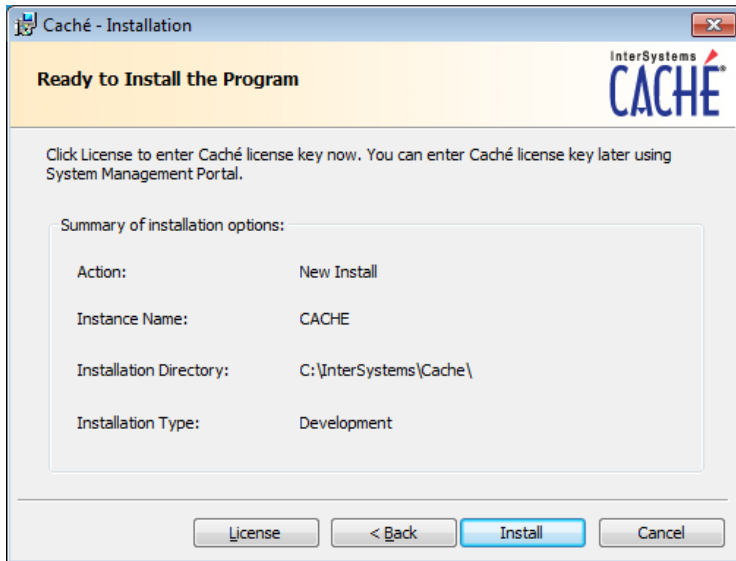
Caché - Installation

Ready to Install the Program

InterSystems CACHÉ

Click License to enter Caché license key now. You can enter Caché license key later using System Management Portal.

Summary of installation options:

| | |
|---|---|
| Action: | New Install |
| Instance Name: | CACHE |
| Installation Directory: | C:\InterSystems\Cache\ |
| Installation Type: | Development |

License
< Back
Install
Cancel